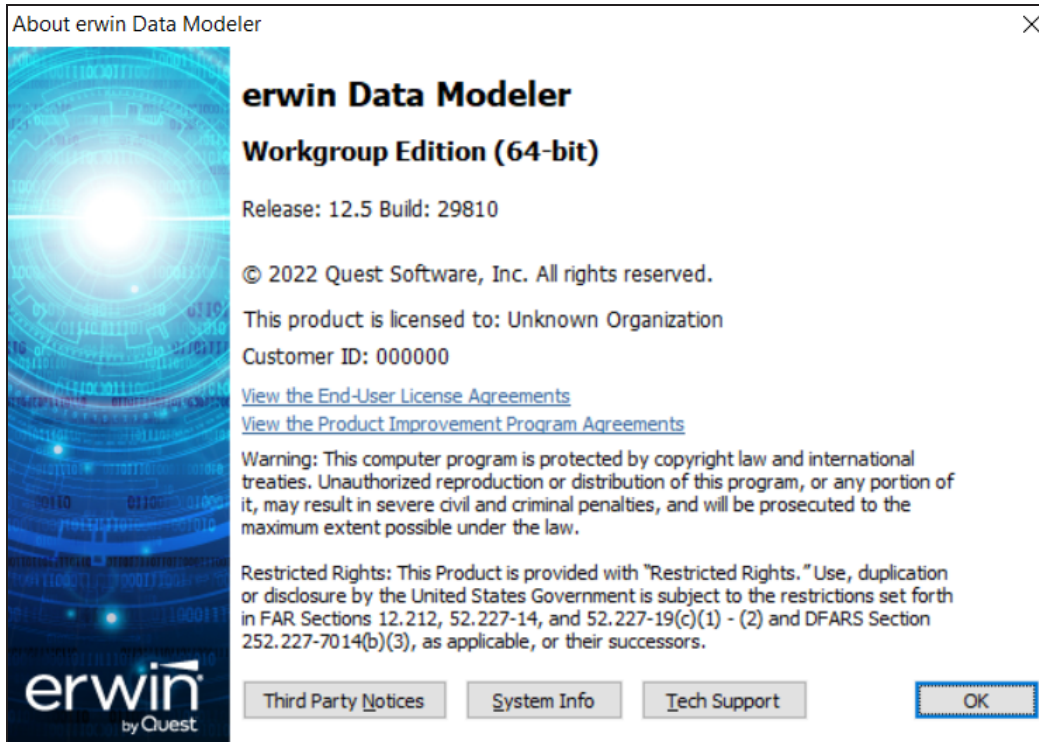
About erwin Data Modeler

×

erwin Data Modeler

Workgroup Edition (64-bit)

Release: 12.5 Build: 29810

© 2022 Quest Software, Inc. All rights reserved.

This product is licensed to: Unknown Organization

Customer ID: 000000

View the End-User License Agreements

View the Product Improvement Program Agreements

Warning: This computer program is protected by copyright law and international treaties. Unauthorized reproduction or distribution of this program, or any portion of it, may result in severe civil and criminal penalties, and will be prosecuted to the maximum extent possible under the law.

Restricted Rights: This Product is provided with "Restricted Rights." Use, duplication or disclosure by the United States Government is subject to the restrictions set forth in FAR Sections 12.212, 52.227-14, and 52.227-19(c)(1) - (2) and DFARS Section 252.227-7014(b)(3), as applicable, or their successors.

erwin by Quest

Third Party Notices

System Info

Tech Support

OK